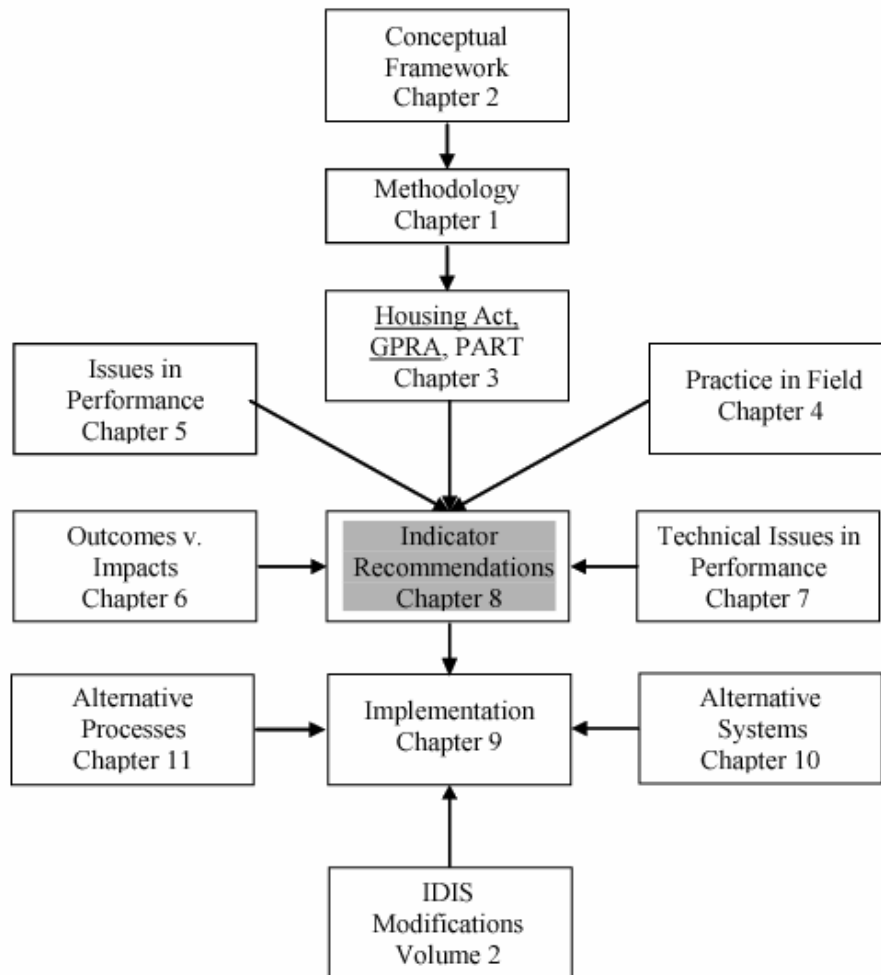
Conceptual Framework Chapter 2

Methodology Chapter 1

Housing Act, GPRA, PART Chapter 3

Issues in Performance Chapter 5

Practice in Field Chapter 4

Outcomes v. Impacts Chapter 6

Indicator Recommendations Chapter 8

Technical Issues in Performance Chapter 7

Alternative Processes Chapter 11

Implementation Chapter 9

Alternative Systems Chapter 10

IDIS Modifications Volume 2